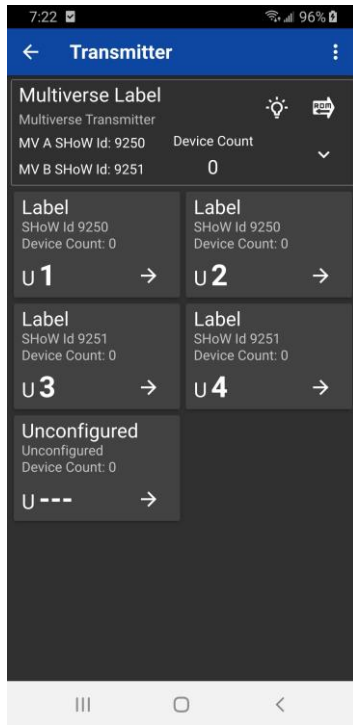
7:22 96%

Transmitter

Multiverse Label
Multiverse Transmitter
MV A SHoW Id: 9250
MV B SHoW Id: 9251
Device Count
0

Label
SHoW Id 9250
Device Count: 0
U 1

Label
SHoW Id 9250
Device Count: 0
U 2

Label
SHoW Id 9251
Device Count: 0
U 3

Label
SHoW Id 9251
Device Count: 0
U 4

Unconfigured
Unconfigured
Device Count: 0
U ---